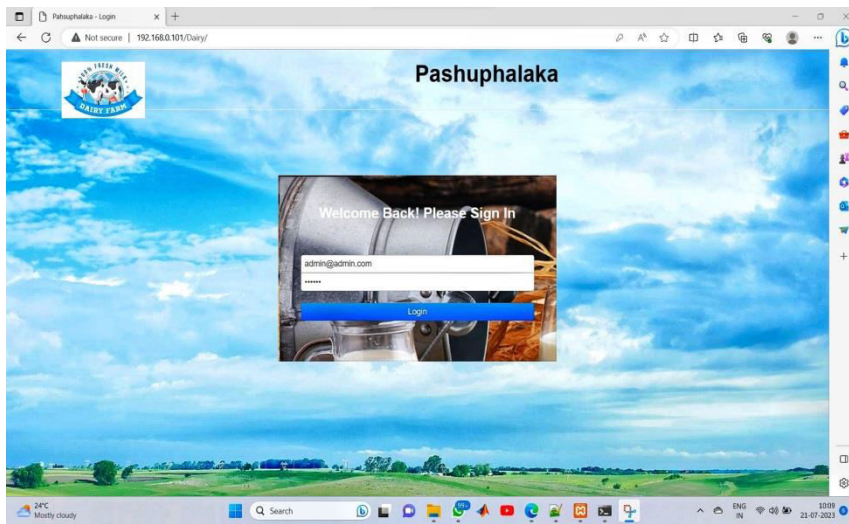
Pashuphalaka - Login
Not secure | 192.168.0.101/Dairy/

FARM FRESH MILK
DAIRY FARM

Pashuphalaka

Welcome Back! Please Sign In

admin@admin.com
••••••

Login

24°C
Mostly cloudy

Search

ENG
IN

10:09
21-07-2023